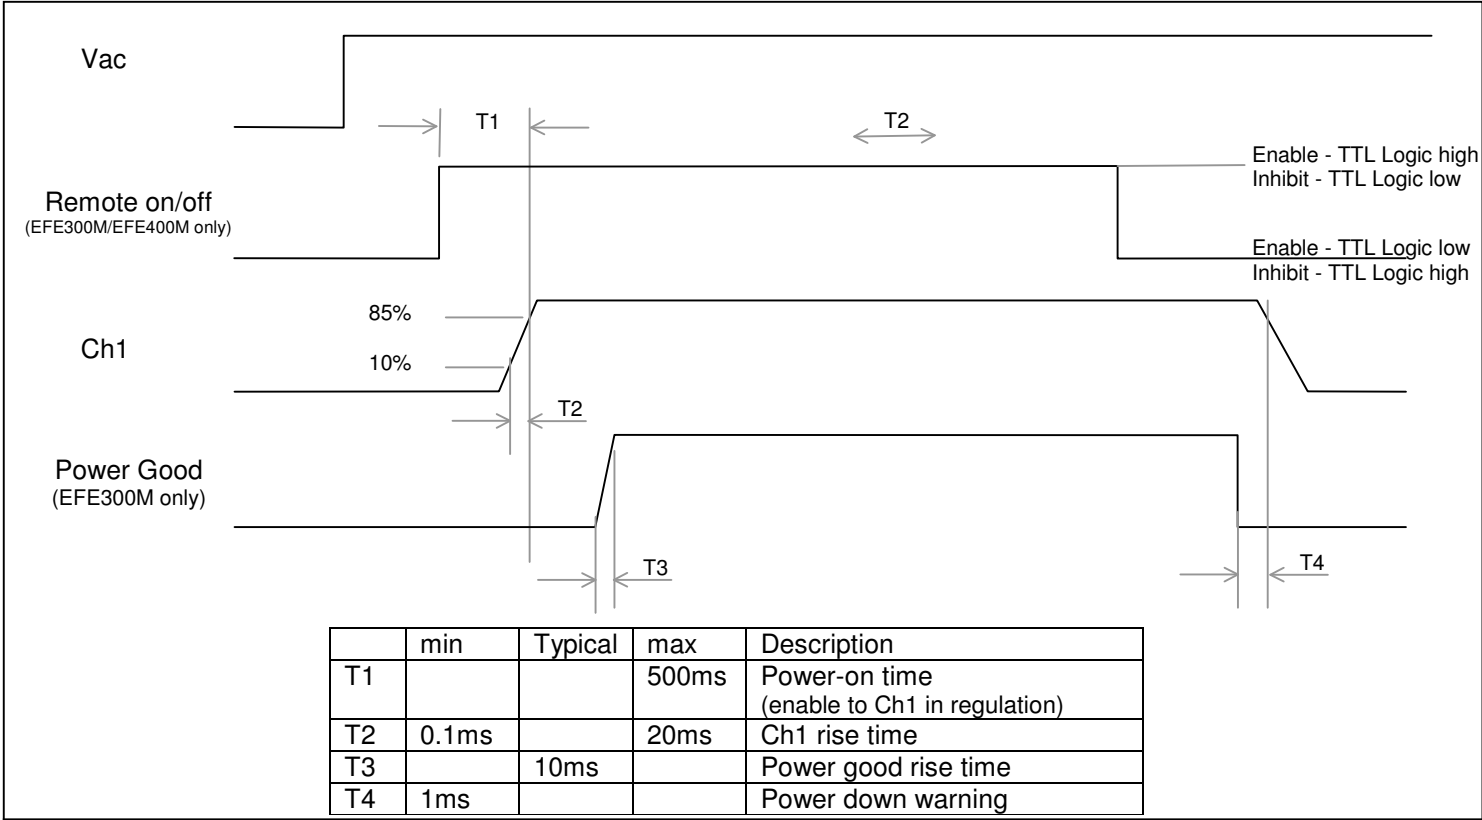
Vac

T1

T2

Enable - TTL Logic high
Inhibit - TTL Logic low

Remote on/off
(EFE300M/EFE400M only)

Enable - TTL Logic low
Inhibit - TTL Logic high

85%

Ch1

10%

T2

Power Good
(EFE300M only)

T3

T4

| | min | Typical | max | Description |
|---|---|---|---|---|
| T1 | | | 500ms | Power-on time (enable to Ch1 in regulation) |
| T2 | 0.1ms | | 20ms | Ch1 rise time |
| T3 | | 10ms | | Power good rise time |
| T4 | 1ms | | | Power down warning |